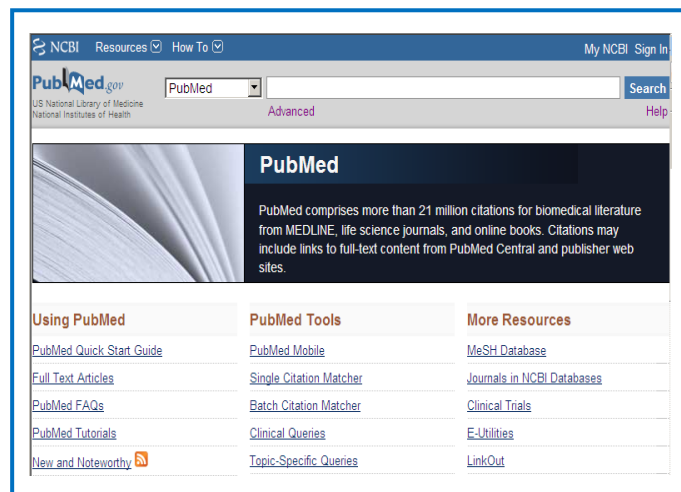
NCBI Resources How To

My NCBI Sign In

PubMed.gov
US National Library of Medicine
National Institutes of Health

PubMed

Search

Advanced

Help

PubMed

PubMed comprises more than 21 million citations for biomedical literature from MEDLINE, life science journals, and online books. Citations may include links to full-text content from PubMed Central and publisher web sites.

Using PubMed

PubMed Quick Start Guide

Full Text Articles

PubMed FAQs

PubMed Tutorials

New and Noteworthy

PubMed Tools

PubMed Mobile

Single Citation Matcher

Batch Citation Matcher

Clinical Queries

Topic-Specific Queries

More Resources

MeSH Database

Journals in NCBI Databases

Clinical Trials

E-Utilities

LinkOut